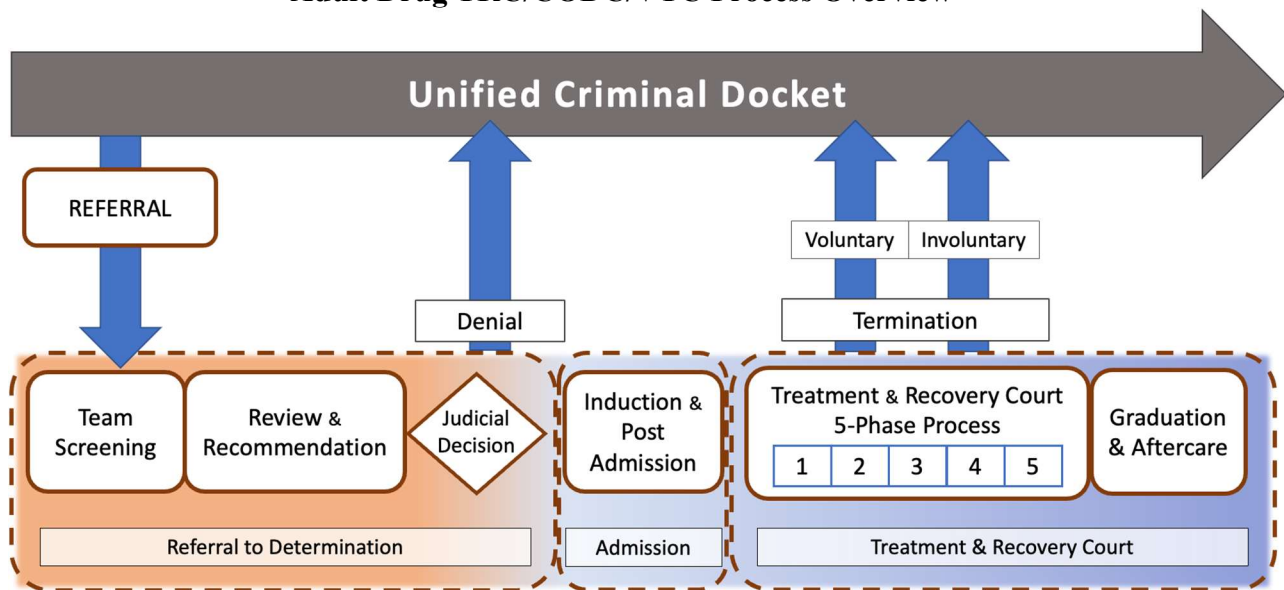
Adult Drug TRC/COD/VTC Process Overview

Unified Criminal Docket

REFERRAL

Denial

Voluntary

Involuntary

Termination

Team Screening

Review & Recommendation

Judicial Decision

Induction & Post Admission

Treatment & Recovery Court 5-Phase Process

| 1 | 2 | 3 | 4 | 5 |
|---|---|---|---|---|

Graduation & Aftercare

Referral to Determination

Admission

Treatment & Recovery Court